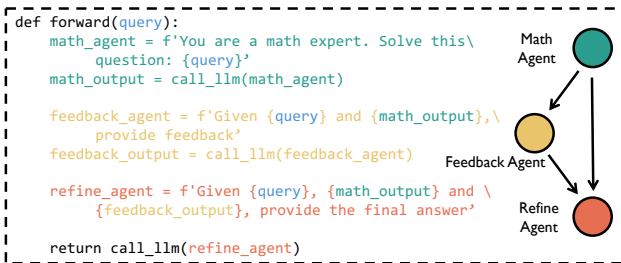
def forward(query):
    math_agent = f'You are a math expert. Solve this\
        question: {query}'
    math_output = call_llm(math_agent)

    feedback_agent = f'Given {query} and {math_output},\
        provide feedback'
    feedback_output = call_llm(feedback_agent)

    refine_agent = f'Given {query}, {math_output} and \
        {feedback_output}, provide the final answer'

    return call_llm(refine_agent)

Math Agent

Feedback Agent

Refine Agent